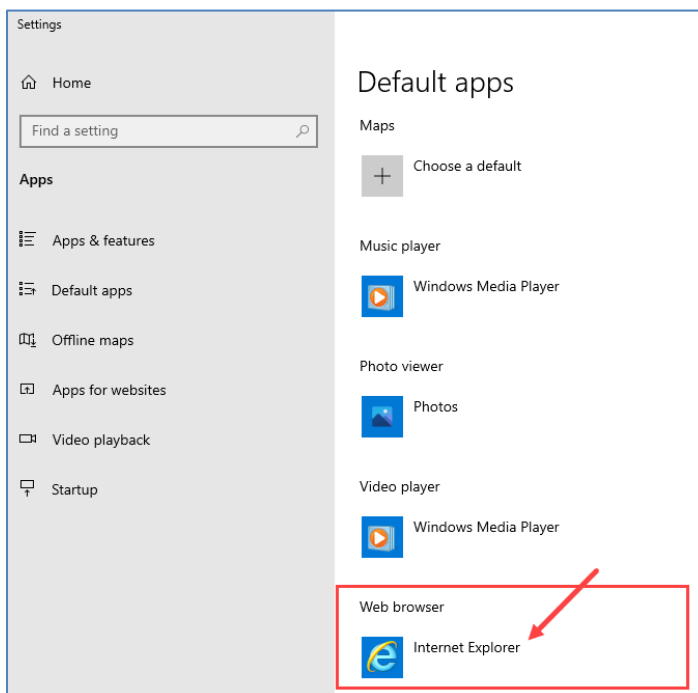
Settings

Home

Find a setting

Apps

Apps & features

Default apps

Offline maps

Apps for websites

Video playback

Startup

Default apps

Maps

Choose a default

Music player

Windows Media Player

Photo viewer

Photos

Video player

Windows Media Player

Web browser

Internet Explorer